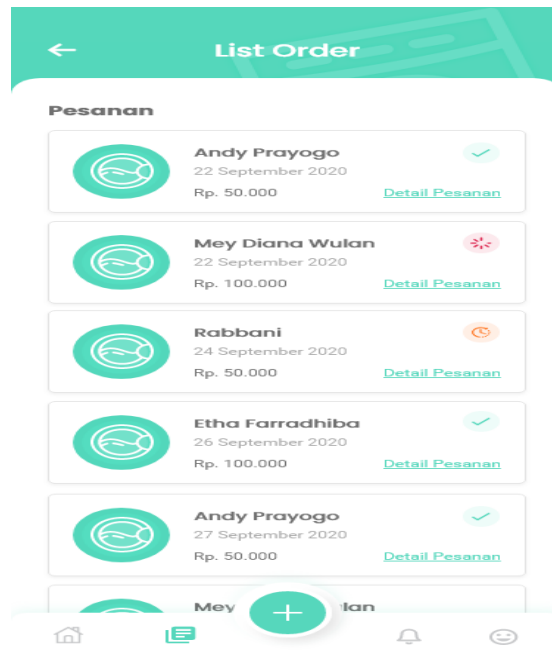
List Order

Pesanan

Andy Prayogo
22 September 2020
Rp. 50.000
Detail Pesanan

Mey Diana Wulan
22 September 2020
Rp. 100.000
Detail Pesanan

Rabbani
24 September 2020
Rp. 50.000
Detail Pesanan

Etha Farradhiba
26 September 2020
Rp. 100.000
Detail Pesanan

Andy Prayogo
27 September 2020
Rp. 50.000
Detail Pesanan

Mey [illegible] lan